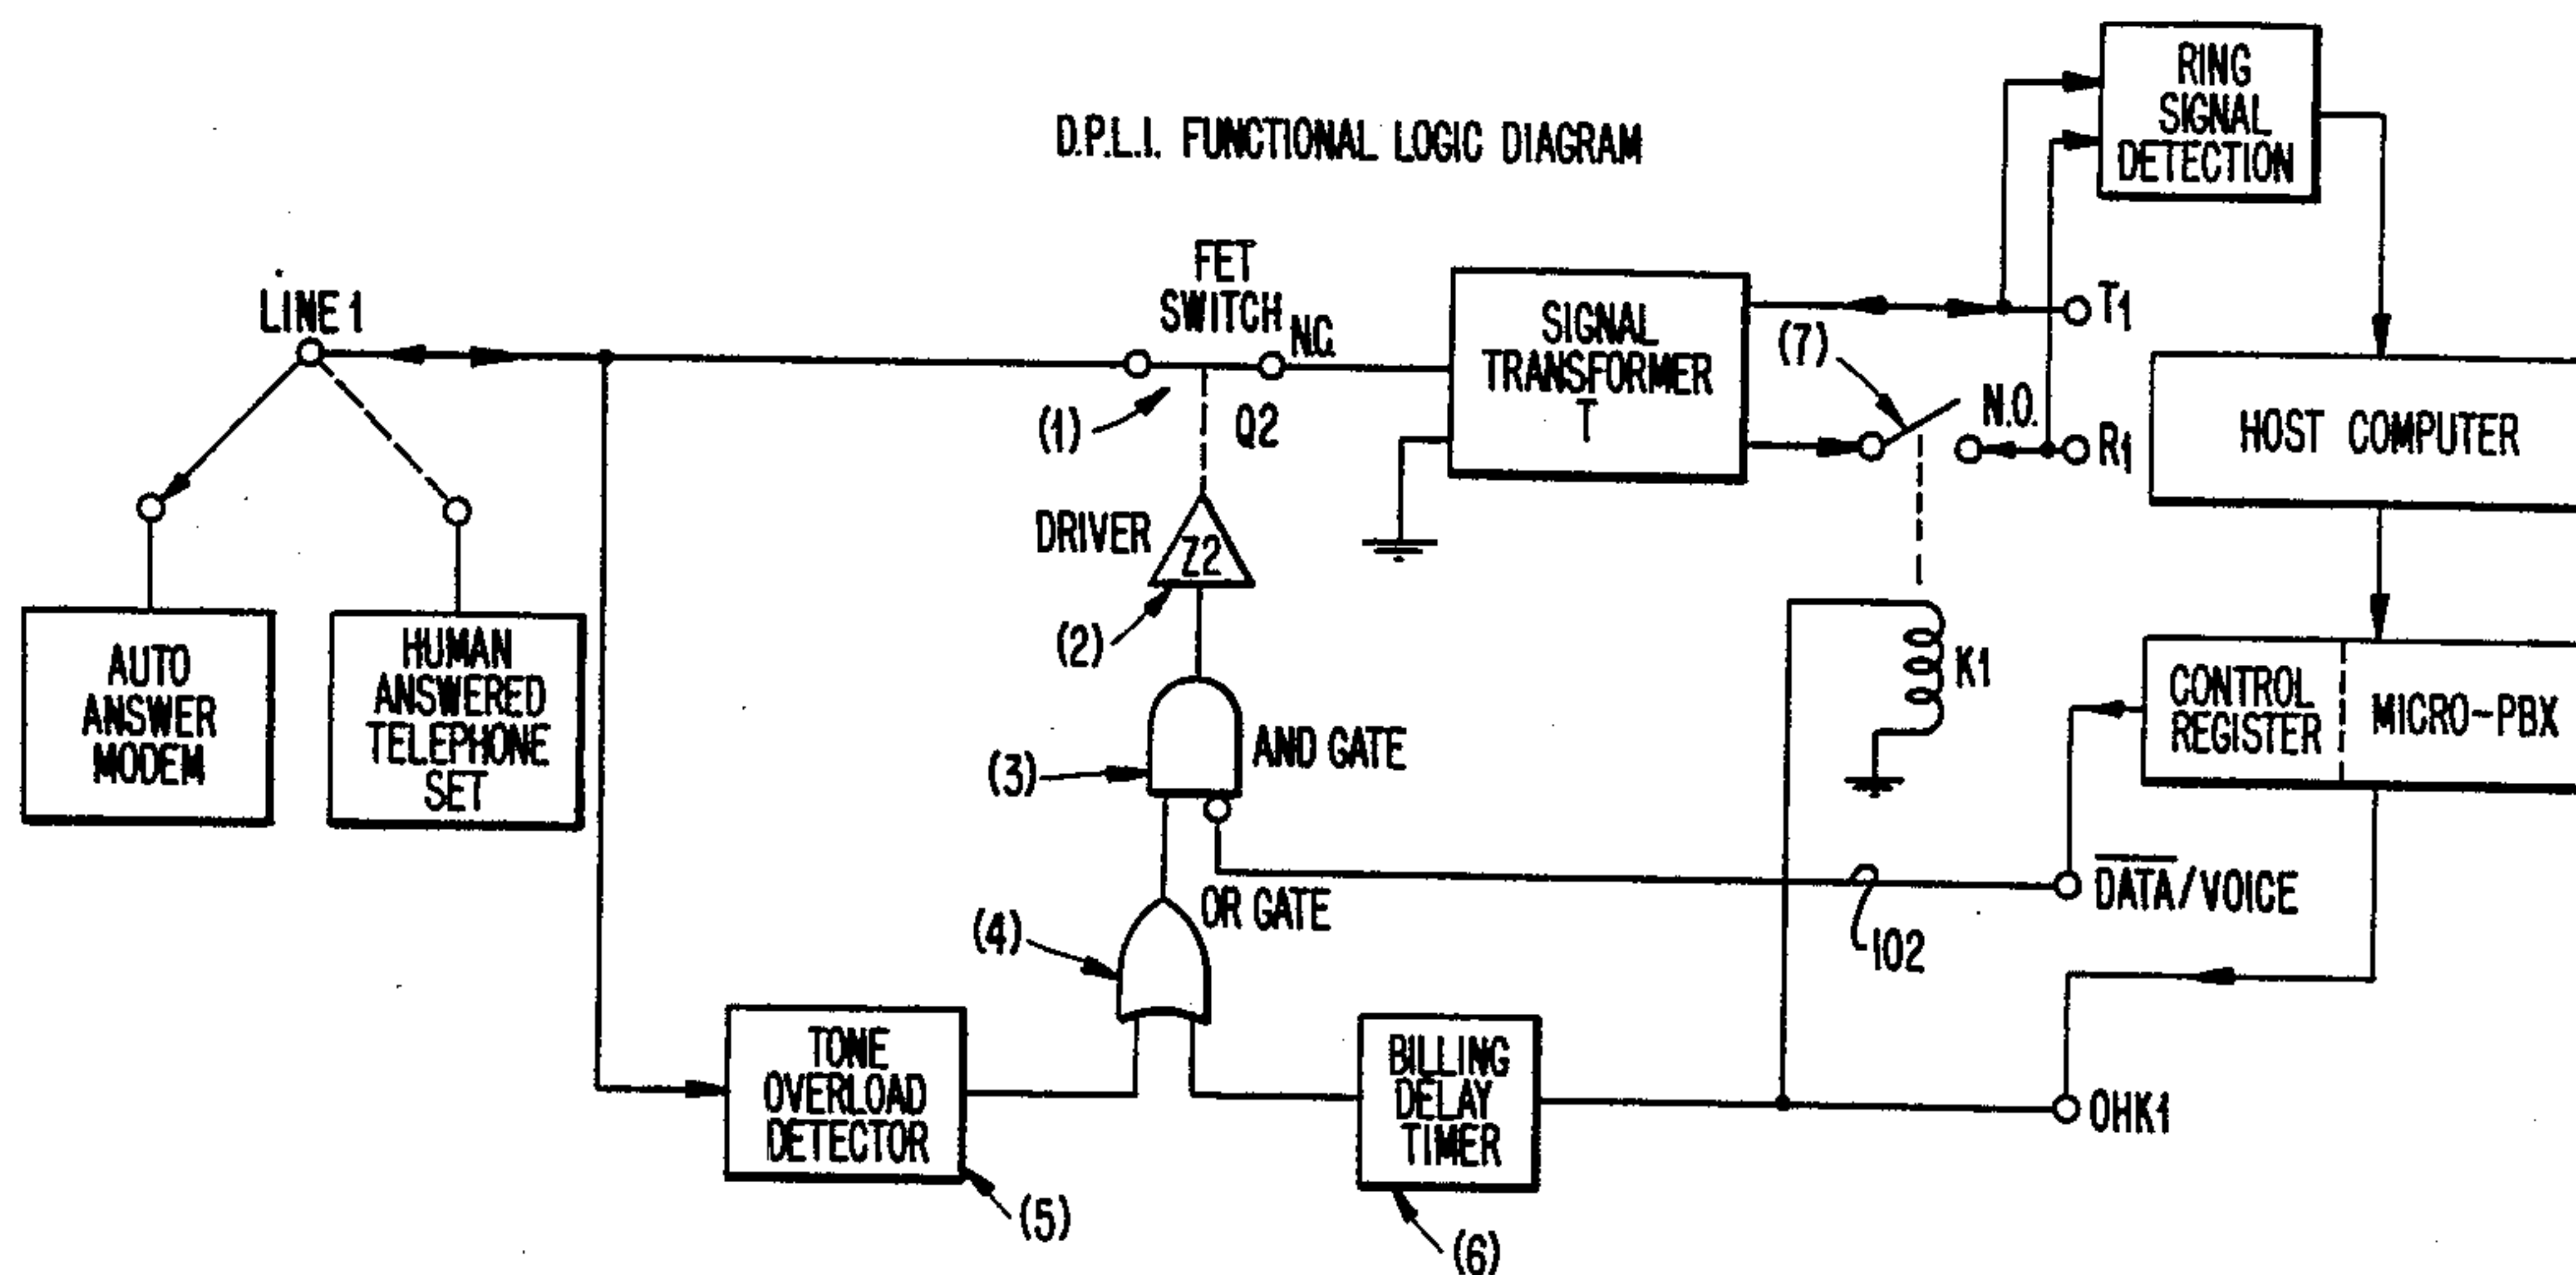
D.P.L.I. FUNCTIONAL LOGIC DIAGRAM

RING SIGNAL DETECTION

LINE 1

FET SWITCH

N.C.

SIGNAL TRANSFORMER T

T1

(7)

N.O.

R1

HOST COMPUTER

(1)

Q2

DRIVER

Z2

(2)

K1

AUTO ANSWER MODEM

HUMAN ANSWERED TELEPHONE SET

AND GATE

(3)

CONTROL REGISTER

MICRO-PBX

OR GATE

$\overline{DATA}$/VOICE

(4)

102

TONE OVERLOAD DETECTOR

BILLING DELAY TIMER

OHK1

(5)

(6)